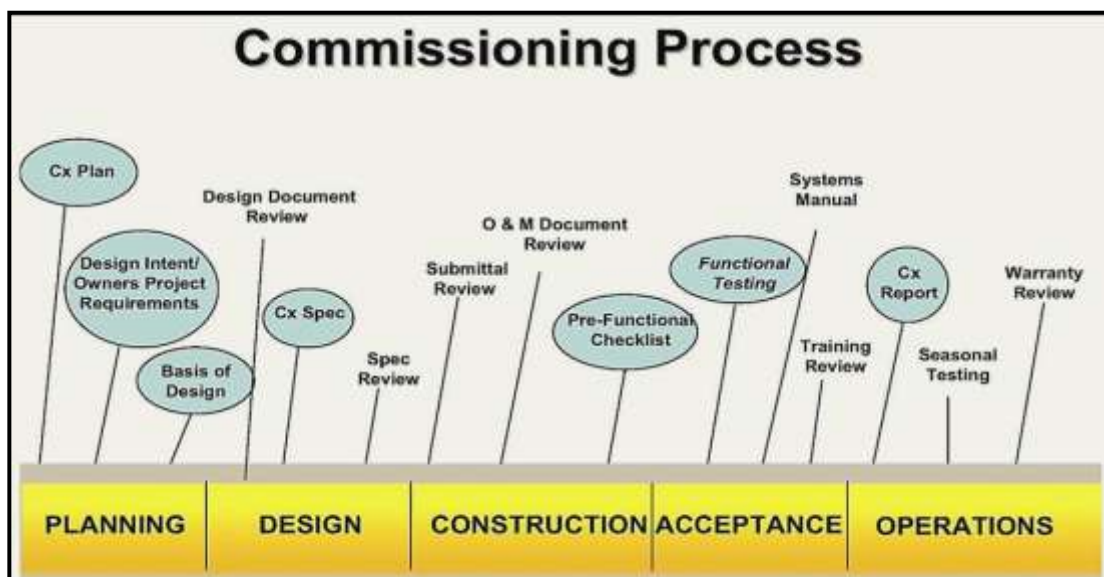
Commissioning Process

Cx Plan

Design Intent/ Owners Project Requirements

Basis of Design

Design Document Review

Cx Spec

Spec Review

Submittal Review

O & M Document Review

Pre-Functional Checklist

Functional Testing

Systems Manual

Training Review

Cx Report

Seasonal Testing

Warranty Review

PLANNING

DESIGN

CONSTRUCTION

ACCEPTANCE

OPERATIONS